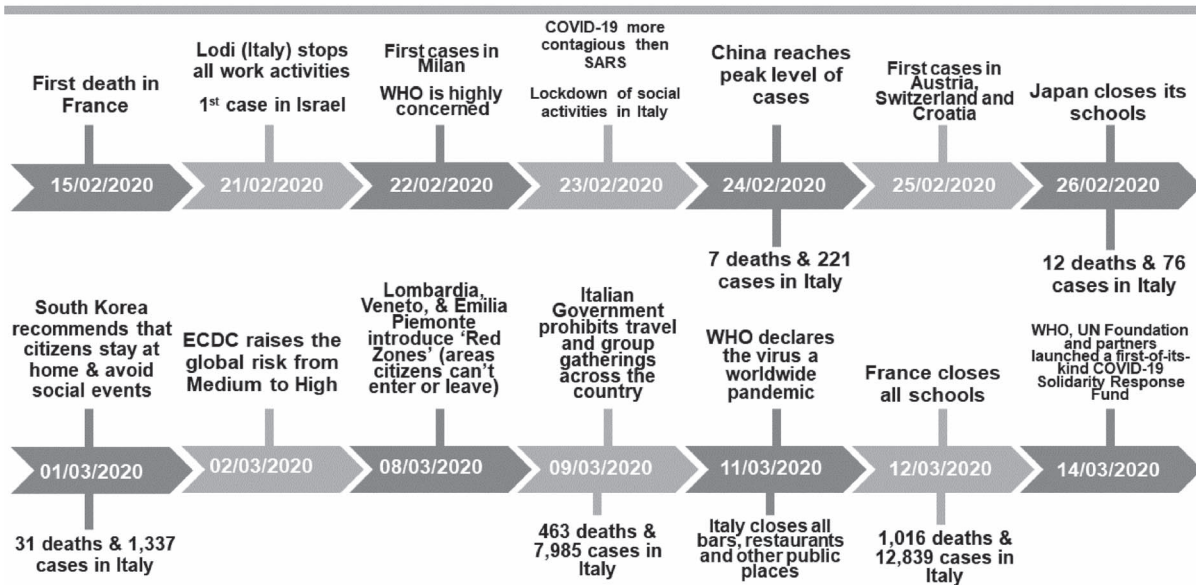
First death in France

15/02/2020

Lodi (Italy) stops all work activities

1st case in Israel

21/02/2020

First cases in Milan

WHO is highly concerned

22/02/2020

COVID-19 more contagious then SARS

Lockdown of social activities in Italy

23/02/2020

China reaches peak level of cases

24/02/2020

7 deaths & 221 cases in Italy

First cases in Austria, Switzerland and Croatia

25/02/2020

Japan closes its schools

26/02/2020

12 deaths & 76 cases in Italy

South Korea recommends that citizens stay at home & avoid social events

01/03/2020

31 deaths & 1,337 cases in Italy

ECDC raises the global risk from Medium to High

02/03/2020

Lombardia, Veneto, & Emilia Piemonte introduce 'Red Zones' (areas citizens can't enter or leave)

08/03/2020

Italian Government prohibits travel and group gatherings across the country

09/03/2020

463 deaths & 7,985 cases in Italy

WHO declares the virus a worldwide pandemic

11/03/2020

Italy closes all bars, restaurants and other public places

France closes all schools

12/03/2020

1,016 deaths & 12,839 cases in Italy

WHO, UN Foundation and partners launched a first-of-its-kind COVID-19 Solidarity Response Fund

14/03/2020